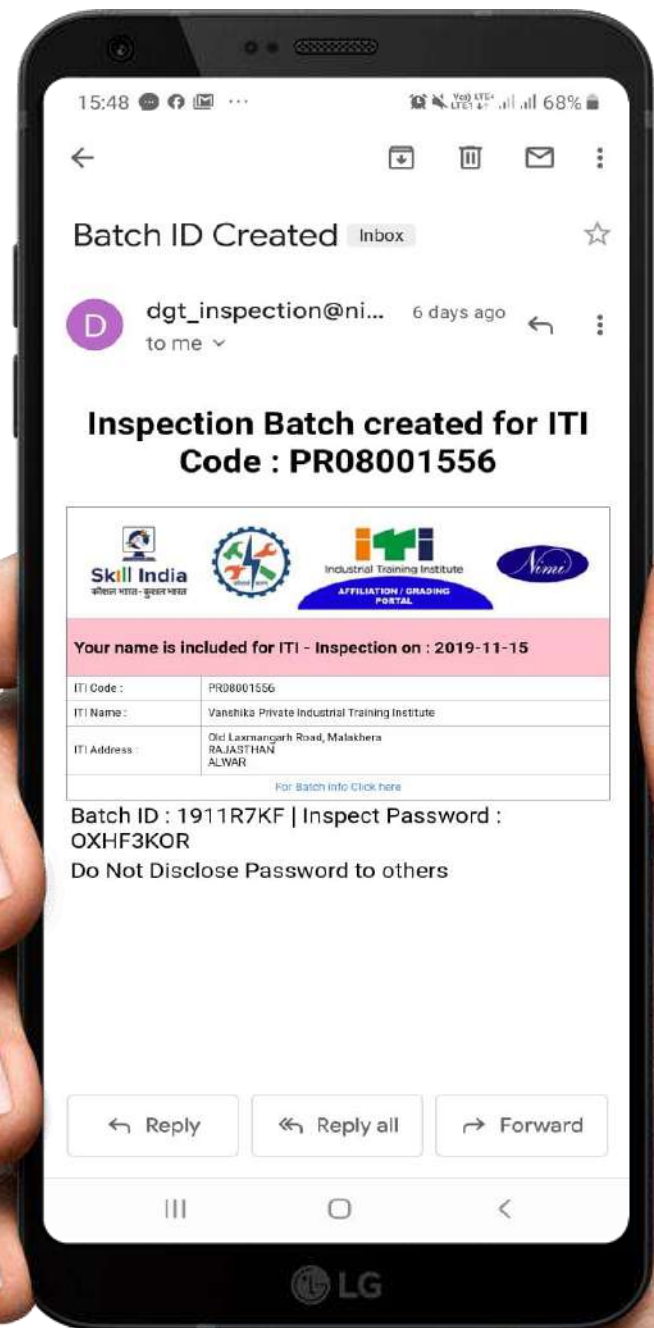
15:48 68%

Batch ID Created Inbox

D dgt_inspection@ni... 6 days ago
to me

Inspection Batch created for ITI Code : PR08001556

Skill India
कौशल भारत - कुशल भारत

ITI
Industrial Training Institute
AFFILIATION / GRADING PORTAL

Nimi

Your name is included for ITI - Inspection on : 2019-11-15

| | |
|---|---|
| ITI Code : | PR08001556 |
| ITI Name : | Vanshika Private Industrial Training Institute |
| ITI Address : | Old Laxmangarh Road, Malakhera RAJASTHAN ALWAR |

For Batch Info Click here

Batch ID : 1911R7KF | Inspect Password : OXHF3KOR
Do Not Disclose Password to others

Reply
Reply all
Forward

LG